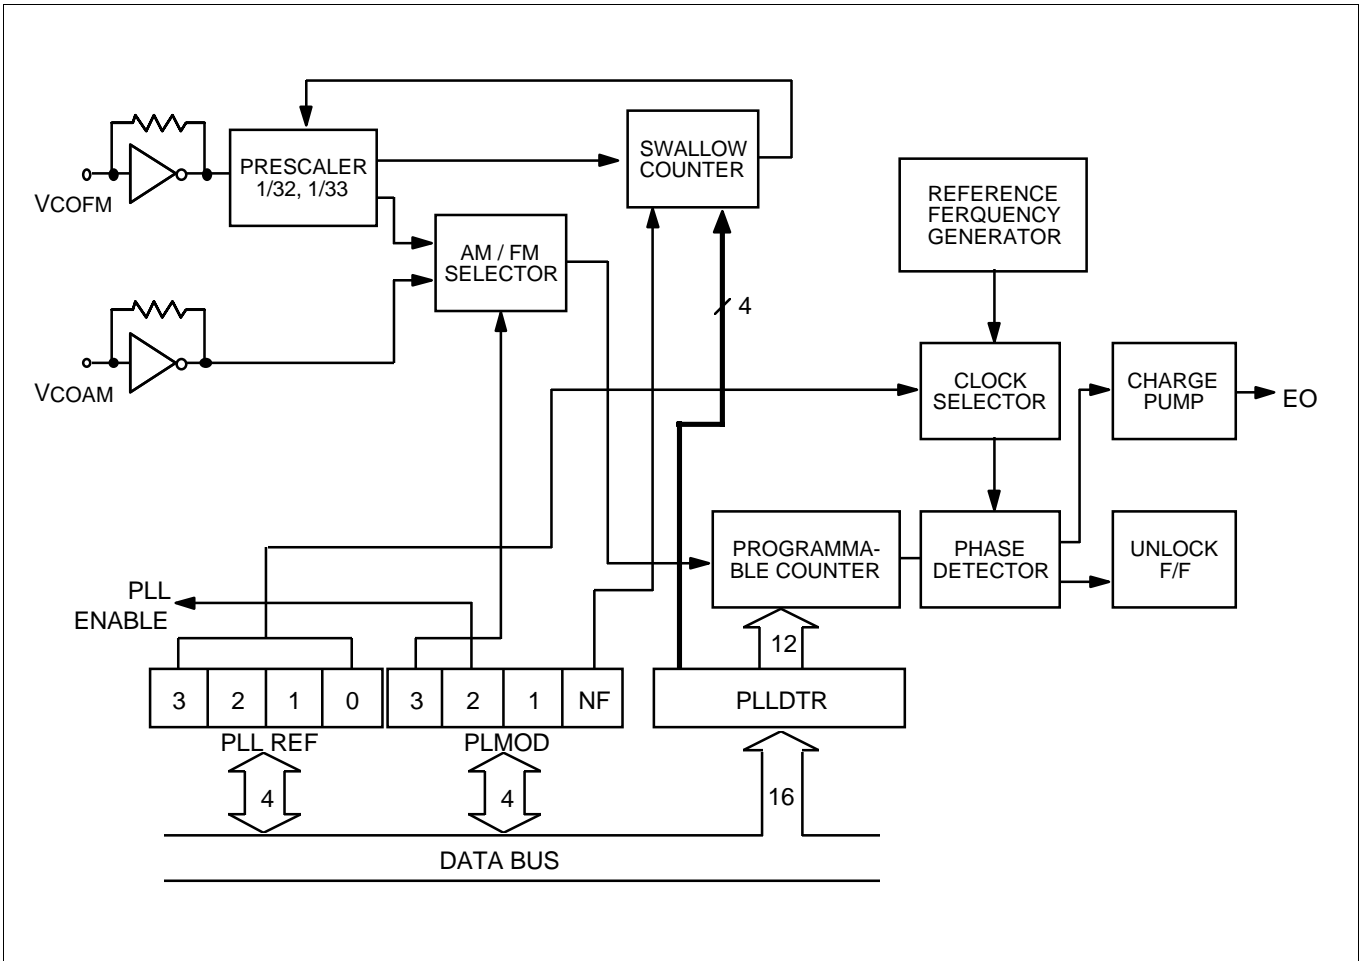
VCOFM

PRESCALER
1/32, 1/33

SWALLOW
COUNTER

REFERENCE
FERQUENCY
GENERATOR

AM / FM
SELECTOR

4

VCOAM

CLOCK
SELECTOR

CHARGE
PUMP

EO

PROGRAMMABLE COUNTER

PHASE
DETECTOR

UNLOCK
F/F

PLL
ENABLE

12

| 3 | 2 | 1 | 0 |
|---|---|---|---|

PLL REF

| 3 | 2 | 1 | NF |
|---|---|---|---|

PLMOD

PLLDTR

4

4

16

DATA BUS